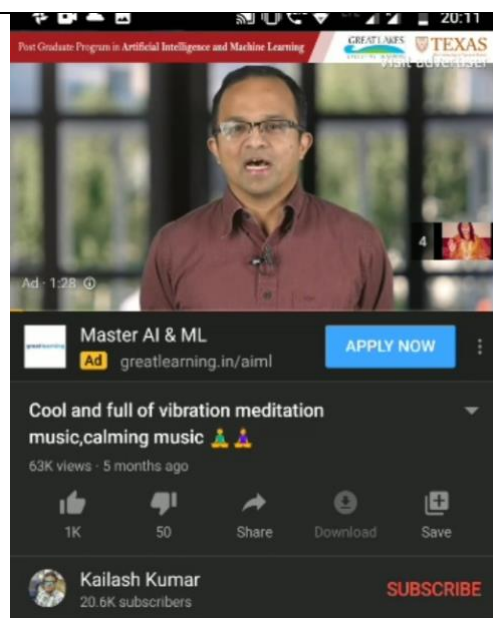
20:11

Post Graduate Program in Artificial Intelligence and Machine Learning

GREAT LAKES

TEXAS

Visit advertiser

4

Ad · 1:28

Master AI & ML

Ad greatlearning.in/aiml

APPLY NOW

Cool and full of vibration meditation music,calming music 🧘🧘

63K views · 5 months ago

1K

50

Share

Download

Save

Kailash Kumar

20.6K subscribers

SUBSCRIBE